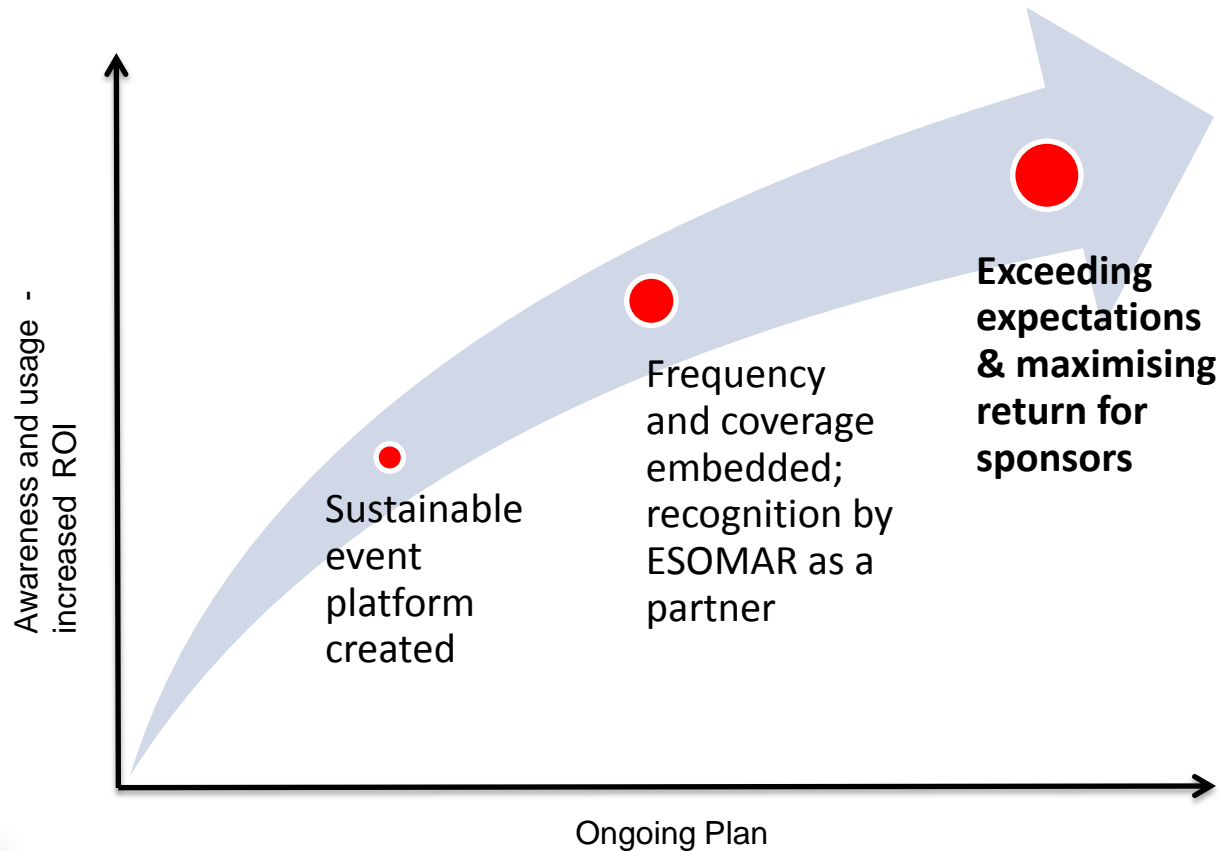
Awareness and usage - increased ROI

Sustainable event platform created

Frequency and coverage embedded; recognition by ESOMAR as a partner

**Exceeding expectations & maximising return for sponsors**

Ongoing Plan